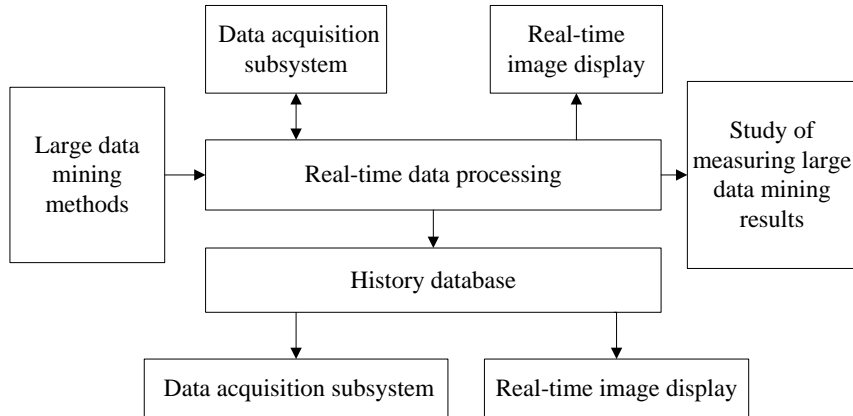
Data acquisition subsystem

Real-time image display

Large data mining methods

Real-time data processing

Study of measuring large data mining results

History database

Data acquisition subsystem

Real-time image display